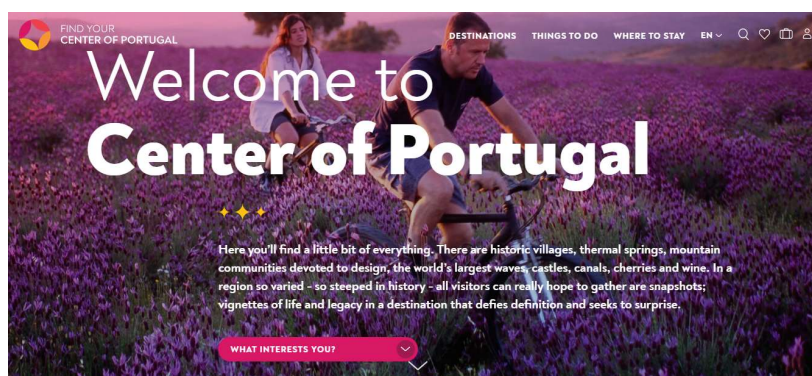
FIND YOUR
CENTER OF PORTUGAL

DESTINATIONS THINGS TO DO WHERE TO STAY EN

Welcome to
Center of Portugal

Here you'll find a little bit of everything. There are historic villages, thermal springs, mountain communities devoted to design, the world's largest waves, castles, canals, cherries and wine. In a region so varied - so steeped in history - all visitors can really hope to gather are snapshots; vignettes of life and legacy in a destination that defies definition and seeks to surprise.

WHAT INTERESTS YOU?